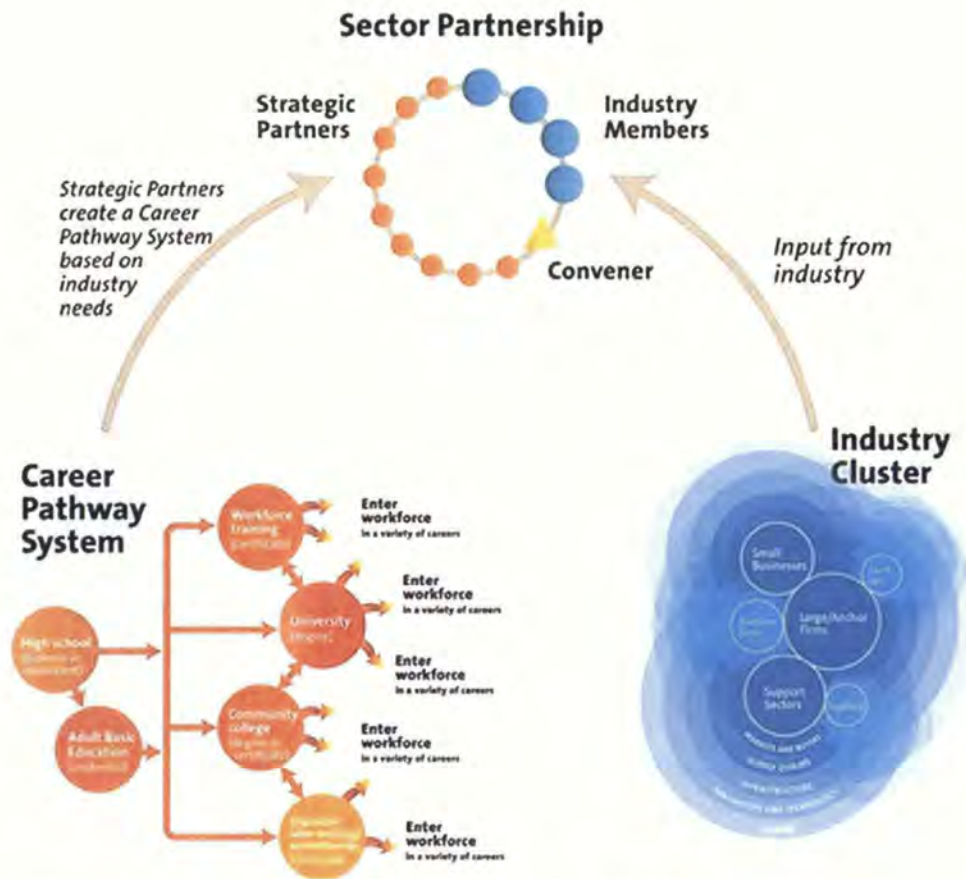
Sector Partnership

Strategic Partners

Industry Members

Convener

Strategic Partners create a Career Pathway System based on industry needs

Input from industry

Career Pathway System

High school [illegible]

Adult Basic Education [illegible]

Workforce training (certificate)

University (degree)

Community college (degree or certificate)

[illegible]

Enter workforce in a variety of careers

Enter workforce in a variety of careers

Enter workforce in a variety of careers

Enter workforce in a variety of careers

Enter workforce in a variety of careers

Industry Cluster

Small Businesses

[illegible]

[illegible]

Large/Anchor Firms

Support Sectors

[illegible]

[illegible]

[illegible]

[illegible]

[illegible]

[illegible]